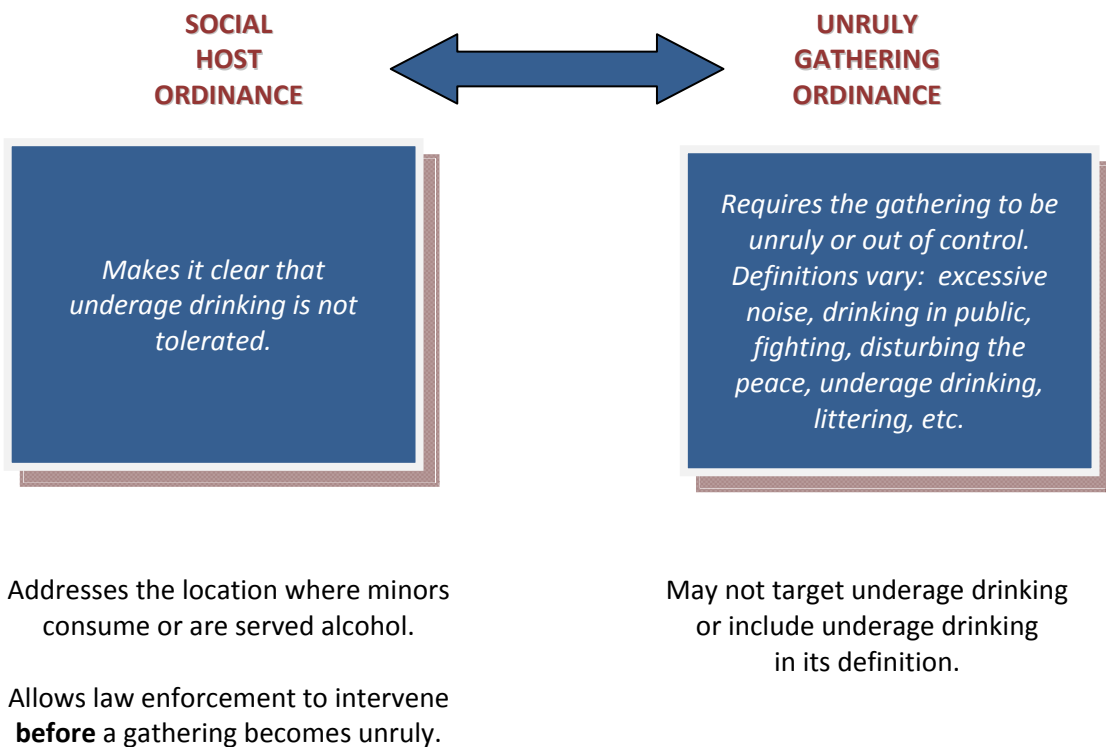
SOCIAL HOST ORDINANCE

UNRULY GATHERING ORDINANCE

*Makes it clear that underage drinking is not tolerated.*

Addresses the location where minors consume or are served alcohol.

Allows law enforcement to intervene **before** a gathering becomes unruly.

*Requires the gathering to be unruly or out of control. Definitions vary: excessive noise, drinking in public, fighting, disturbing the peace, underage drinking, littering, etc.*

May not target underage drinking or include underage drinking in its definition.